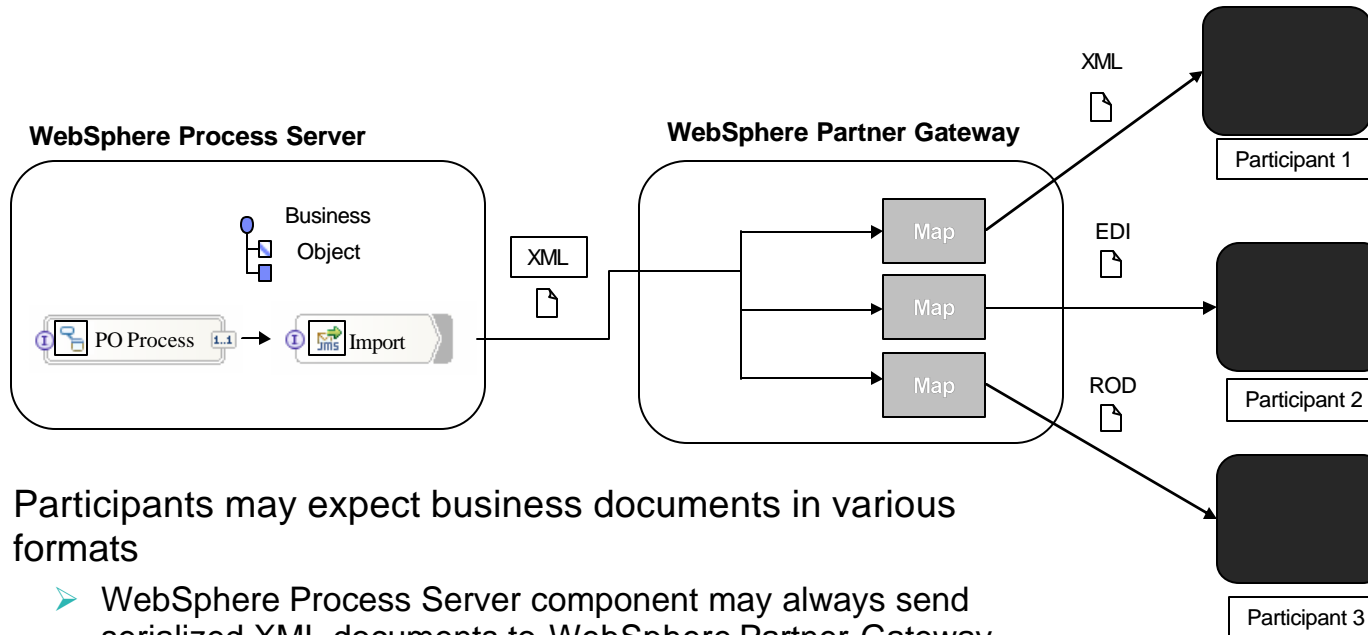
WebSphere Process Server

Business Object

PO Process

1..1

Import

jms

XML

WebSphere Partner Gateway

Map

Map

Map

XML

EDI

ROD

Participant 1

Participant 2

Participant 3

Participants may expect business documents in various formats

WebSphere Process Server component may always send serialized XML documents to WebSphere Partner Gateway